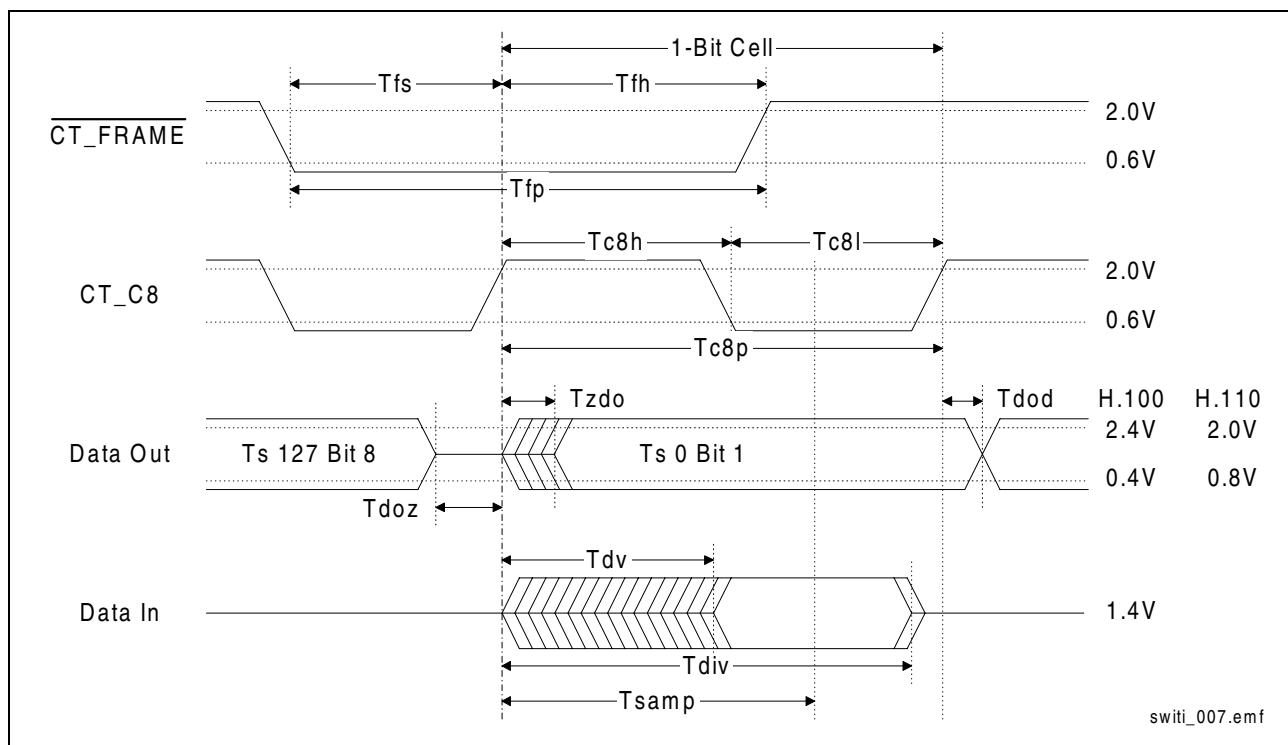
1-Bit Cell

Tfs

Tfh

$\overline{\text{CT\_FRAME}}$

2.0V

0.6V

Tfp

Tc8h

Tc8l

CT_C8

2.0V

0.6V

Tc8p

Tzdo

Tdod

H.100

H.110

Data Out

Ts 127 Bit 8

Ts 0 Bit 1

2.4V

2.0V

0.4V

0.8V

Tdoz

Tdv

Data In

1.4V

Tdiv

Tsamp

switi_007.emf